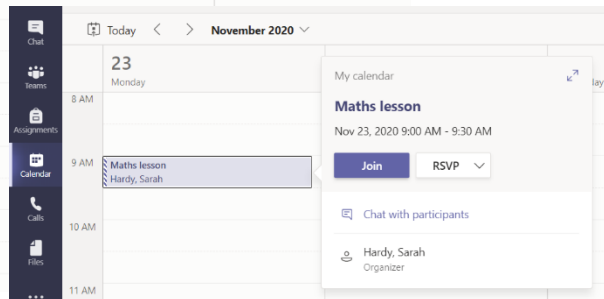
Chat
Teams
Assignments
Calendar
Calls
Files
...

Today < > November 2020

23
Monday

8 AM
9 AM
10 AM
11 AM

Maths lesson
Hardy, Sarah

My calendar

Maths lesson

Nov 23, 2020 9:00 AM - 9:30 AM

Join
RSVP

Chat with participants

Hardy, Sarah
Organizer